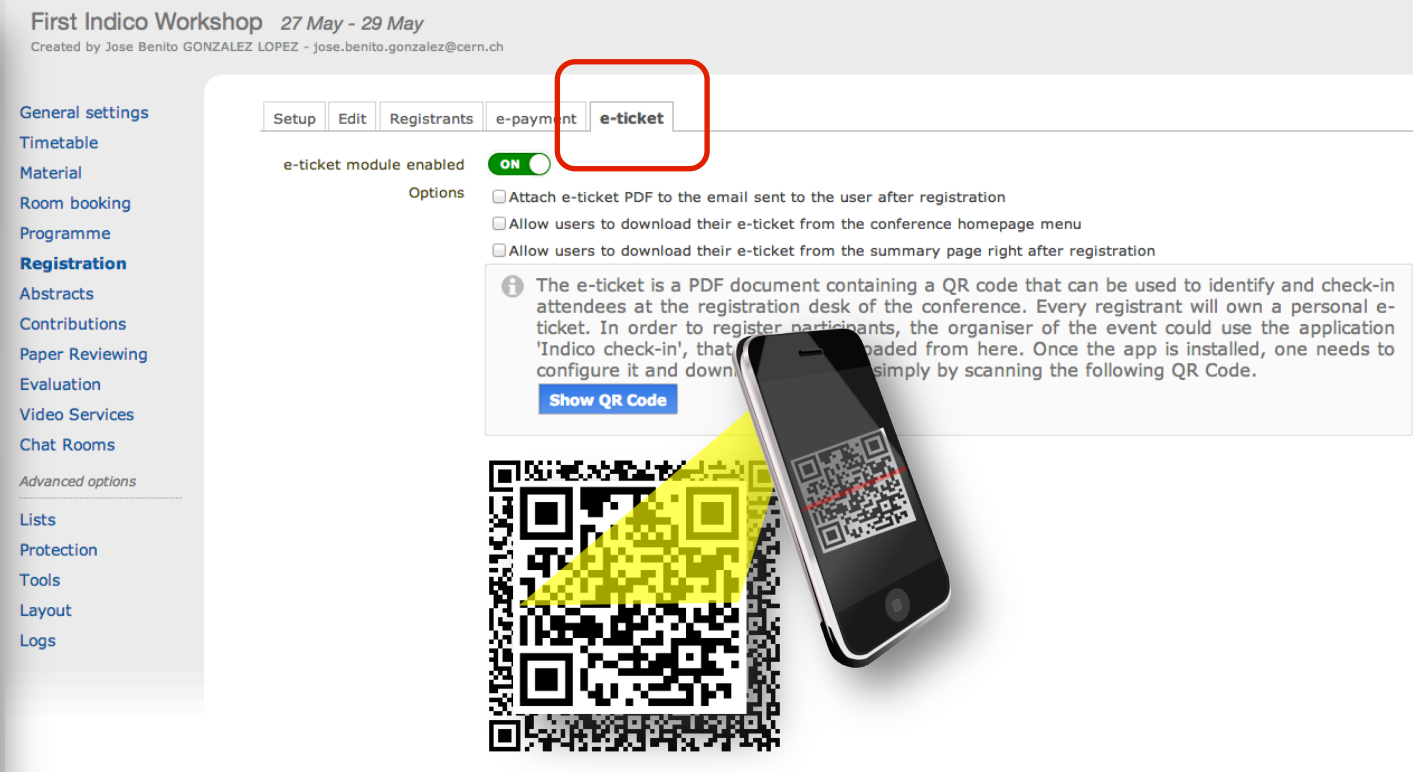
First Indico Workshop 27 May - 29 May
Created by Jose Benito GONZALEZ LOPEZ - jose.benito.gonzalez@cern.ch

General settings
Timetable
Material
Room booking
Programme
Registration
Abstracts
Contributions
Paper Reviewing
Evaluation
Video Services
Chat Rooms
Advanced options
Lists
Protection
Tools
Layout
Logs

Setup | Edit | Registrants | e-payment | e-ticket

e-ticket module enabled ON
Options
Attach e-ticket PDF to the email sent to the user after registration
Allow users to download their e-ticket from the conference homepage menu
Allow users to download their e-ticket from the summary page right after registration

The e-ticket is a PDF document containing a QR code that can be used to identify and check-in attendees at the registration desk of the conference. Every registrant will own a personal e-ticket. In order to register participants, the organiser of the event could use the application 'Indico check-in', that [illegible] loaded from here. Once the app is installed, one needs to configure it and downl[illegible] simply by scanning the following QR Code.
Show QR Code